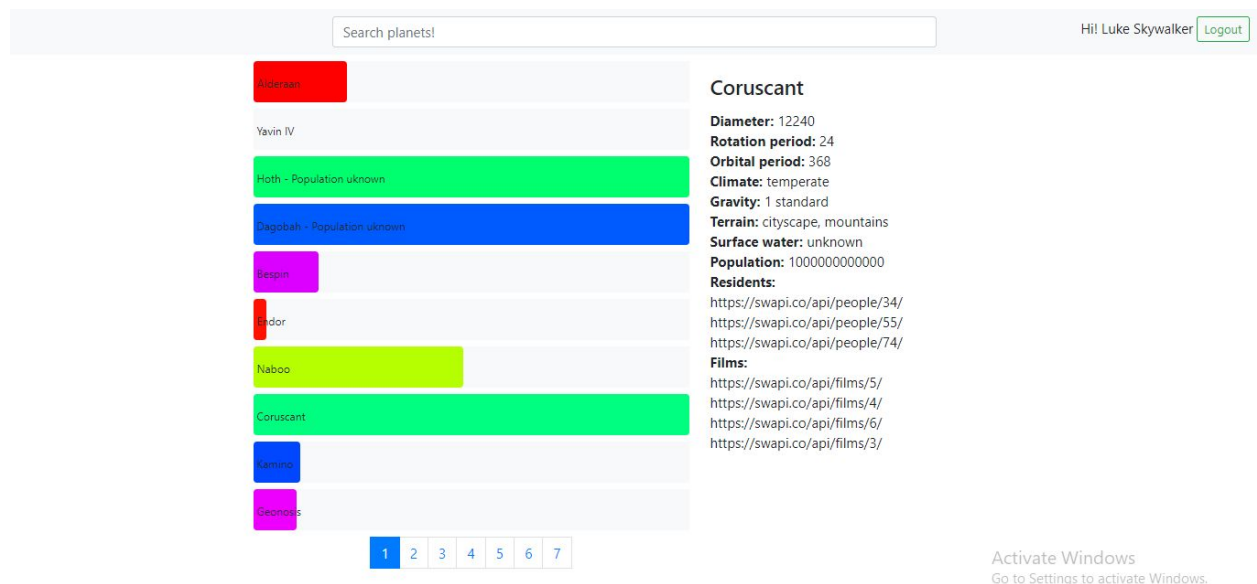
Search planets!

Hi! Luke Skywalker Logout

Alderaan

Yavin IV

Hoth - Population uknown

Dagobah - Population uknown

Bespin

Endor

Naboo

Coruscant

Kamino

Geonosis

1 2 3 4 5 6 7

Coruscant

**Diameter:** 12240
**Rotation period:** 24
**Orbital period:** 368
**Climate:** temperate
**Gravity:** 1 standard
**Terrain:** cityscape, mountains
**Surface water:** unknown
**Population:** 1000000000000
**Residents:**
https://swapi.co/api/people/34/
https://swapi.co/api/people/55/
https://swapi.co/api/people/74/
**Films:**
https://swapi.co/api/films/5/
https://swapi.co/api/films/4/
https://swapi.co/api/films/6/
https://swapi.co/api/films/3/

Activate Windows
Go to Settings to activate Windows.